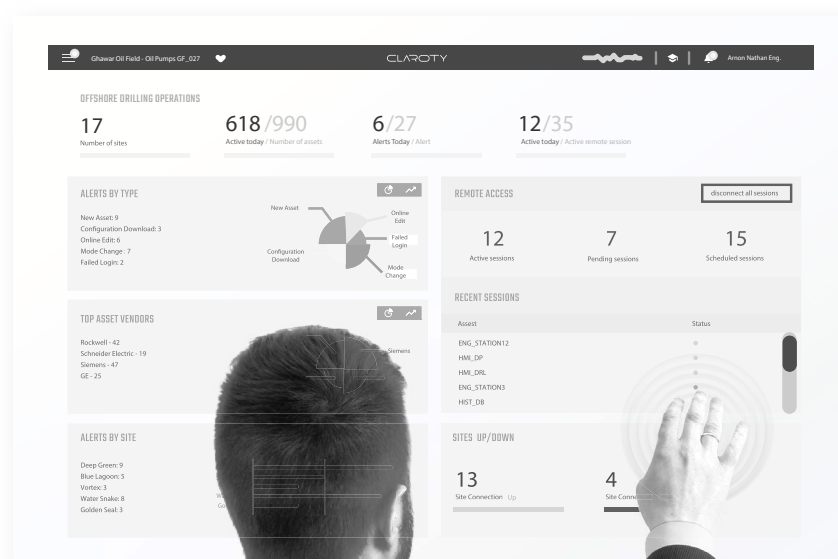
Ghawar Oil Field - Oil Pumps GF_027

CLAROTY

Arnon Nathan Eng.

OFFSHORE DRILLING OPERATIONS

17
Number of sites

618 /990
Active today / Number of assets

6/27
Alerts Today / Alert

12/35
Active today / Active remote session

ALERTS BY TYPE

New Asset: 9
Configuration Download: 3
Online Edit: 6
Mode Change : 7
Failed Login: 2

New Asset
Online Edit
Failed Login
Mode Change
Configuration Download

REMOTE ACCESS

disconnect all sessions

12
Active sessions

7
Pending sessions

15
Scheduled sessions

RECENT SESSIONS

Assest | Status
ENG_STATION12
HMI_DP
HMI_DRL
ENG_STATION3
HIST_DB

TOP ASSET VENDORS

Rockwell - 42
Schneider Electric - 19
Siemens - 47
GE - 25

Siemens

ALERTS BY SITE

Deep Green: 9
Blue Lagoon: 5
Vortex: 3
Water Snake: 8
Golden Seat: 3

SITES UP/DOWN

13
Site Connection Up

4
Site Conne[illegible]